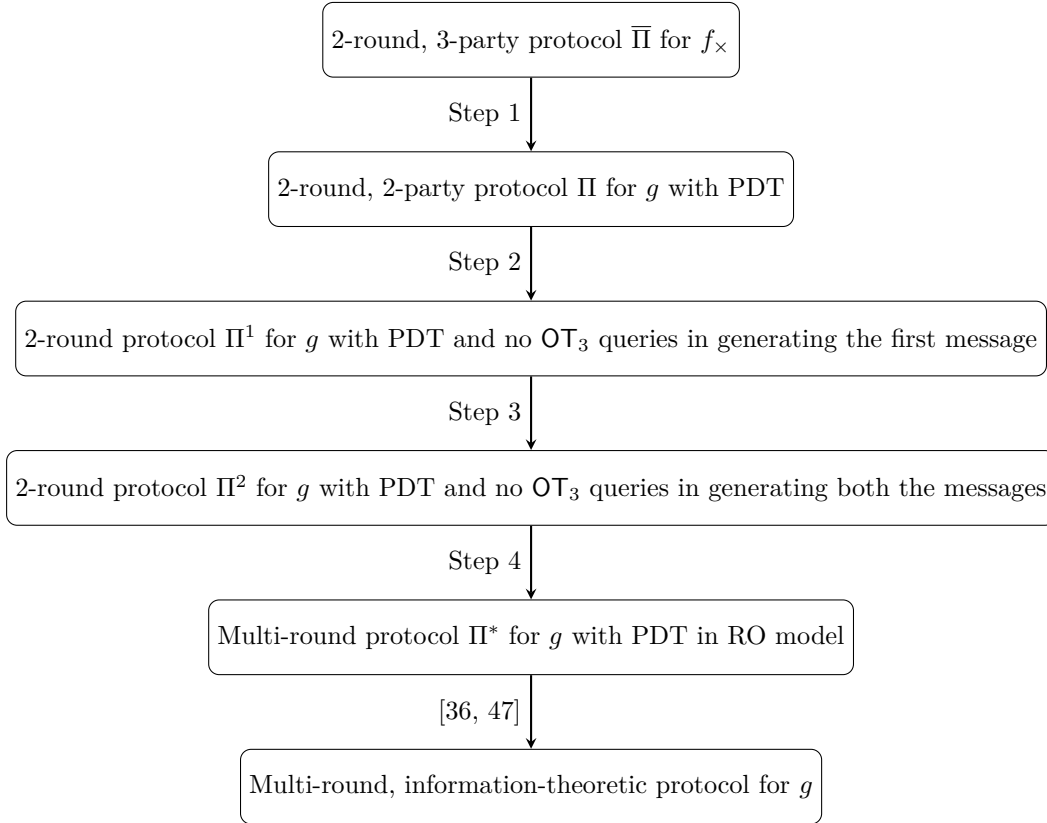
2-round, 3-party protocol $\overline{\Pi}$ for $f_\times$

Step 1

2-round, 2-party protocol $\Pi$ for $g$ with PDT

Step 2

2-round protocol $\Pi^1$ for $g$ with PDT and no $\mathsf{OT}_3$ queries in generating the first message

Step 3

2-round protocol $\Pi^2$ for $g$ with PDT and no $\mathsf{OT}_3$ queries in generating both the messages

Step 4

Multi-round protocol $\Pi^*$ for $g$ with PDT in RO model

[36, 47]

Multi-round, information-theoretic protocol for $g$